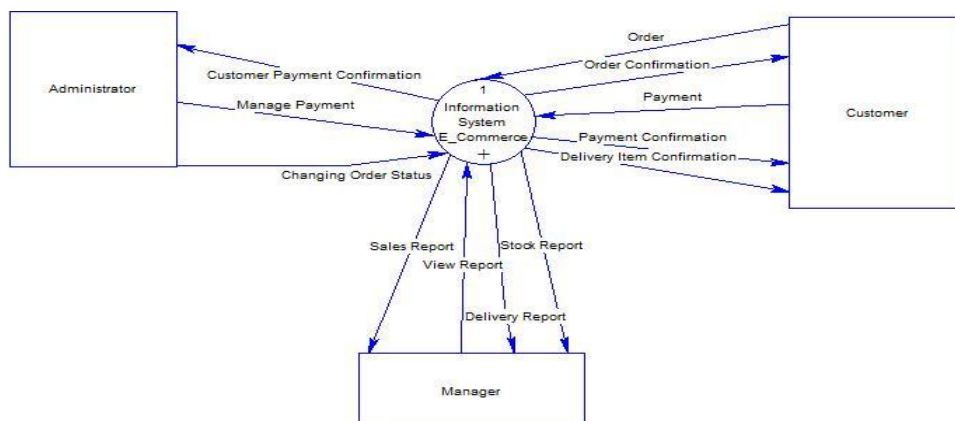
Administrator

Customer Payment Confirmation

Manage Payment

Changing Order Status

1
Information
System
E_Commerce
+

Order

Order Confirmation

Payment

Payment Confirmation

Delivery Item Confirmation

Customer

Sales Report

View Report

Stock Report

Delivery Report

Manager